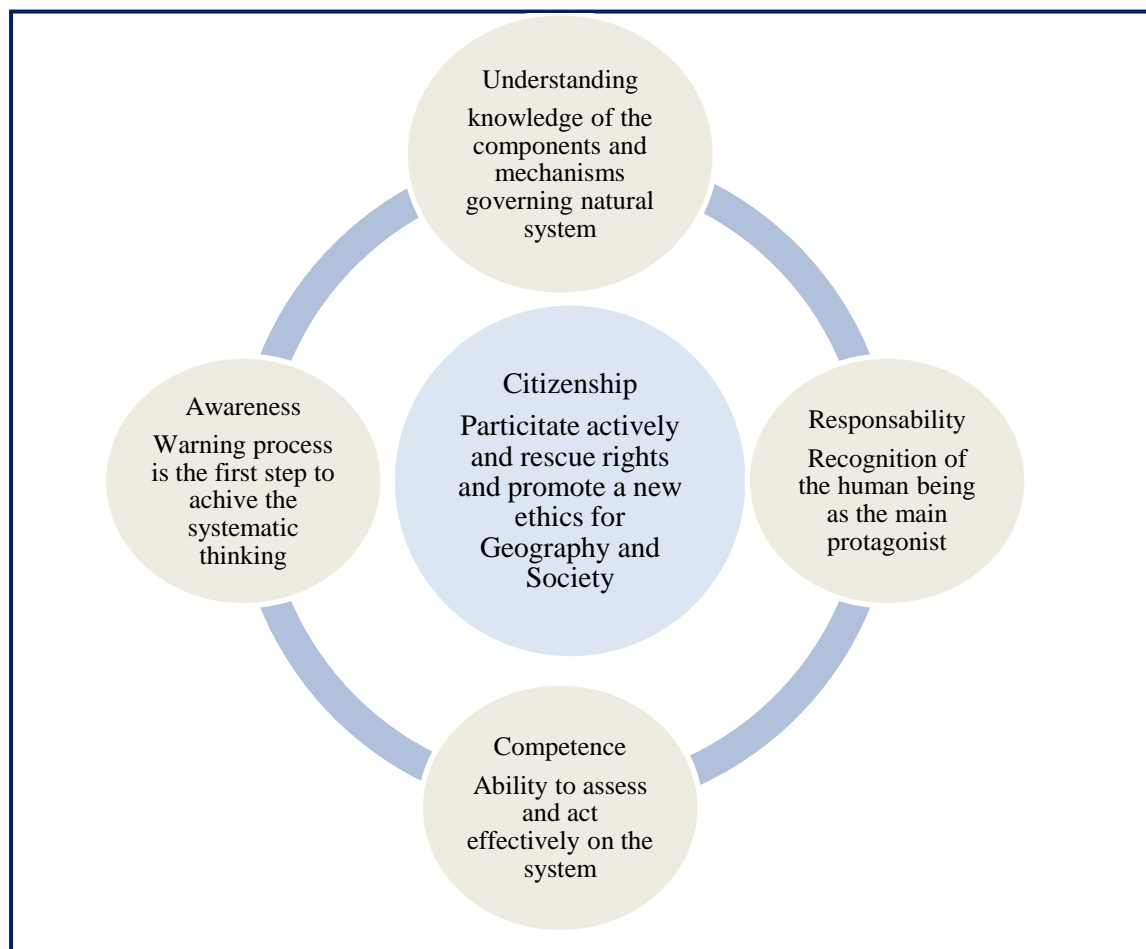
Understanding

knowledge of the components and mechanisms governing natural system

Awareness

Warning process is the first step to achive the systematic thinking

Citizenship

Particitate actively and rescue rights and promote a new ethics for Geography and Society

Responsability

Recognition of the human being as the main protagonist

Competence

Ability to assess and act effectively on the system